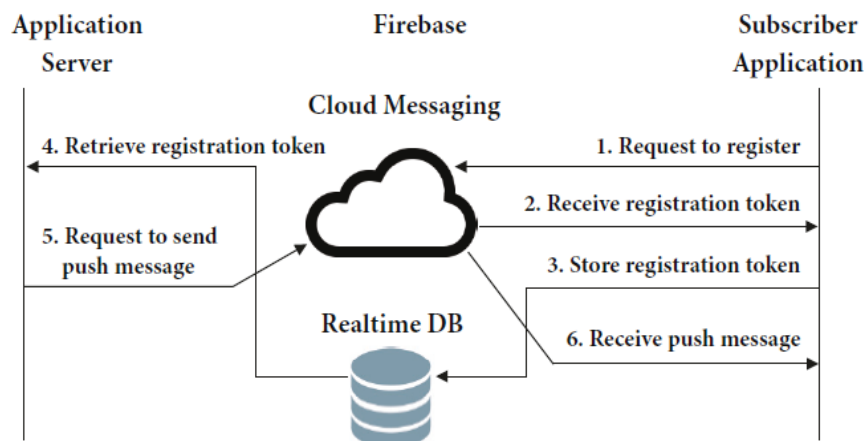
Application Server

Firebase

Subscriber Application

Cloud Messaging

4. Retrieve registration token

1. Request to register

2. Receive registration token

5. Request to send push message

3. Store registration token

Realtime DB

6. Receive push message